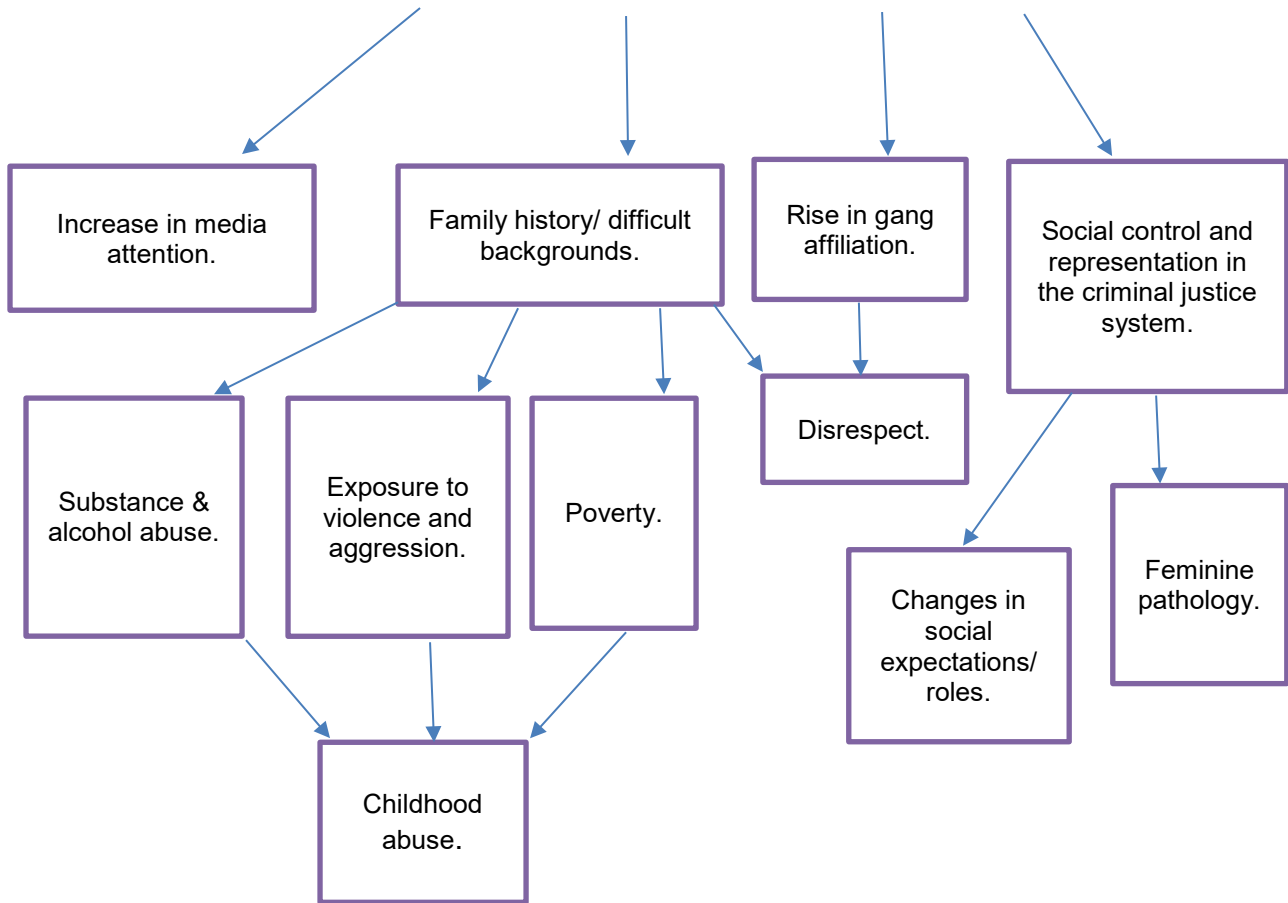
Increase in media attention.

Family history/ difficult backgrounds.

Rise in gang affiliation.

Social control and representation in the criminal justice system.

Substance & alcohol abuse.

Exposure to violence and aggression.

Poverty.

Disrespect.

Changes in social expectations/ roles.

Feminine pathology.

Childhood abuse.